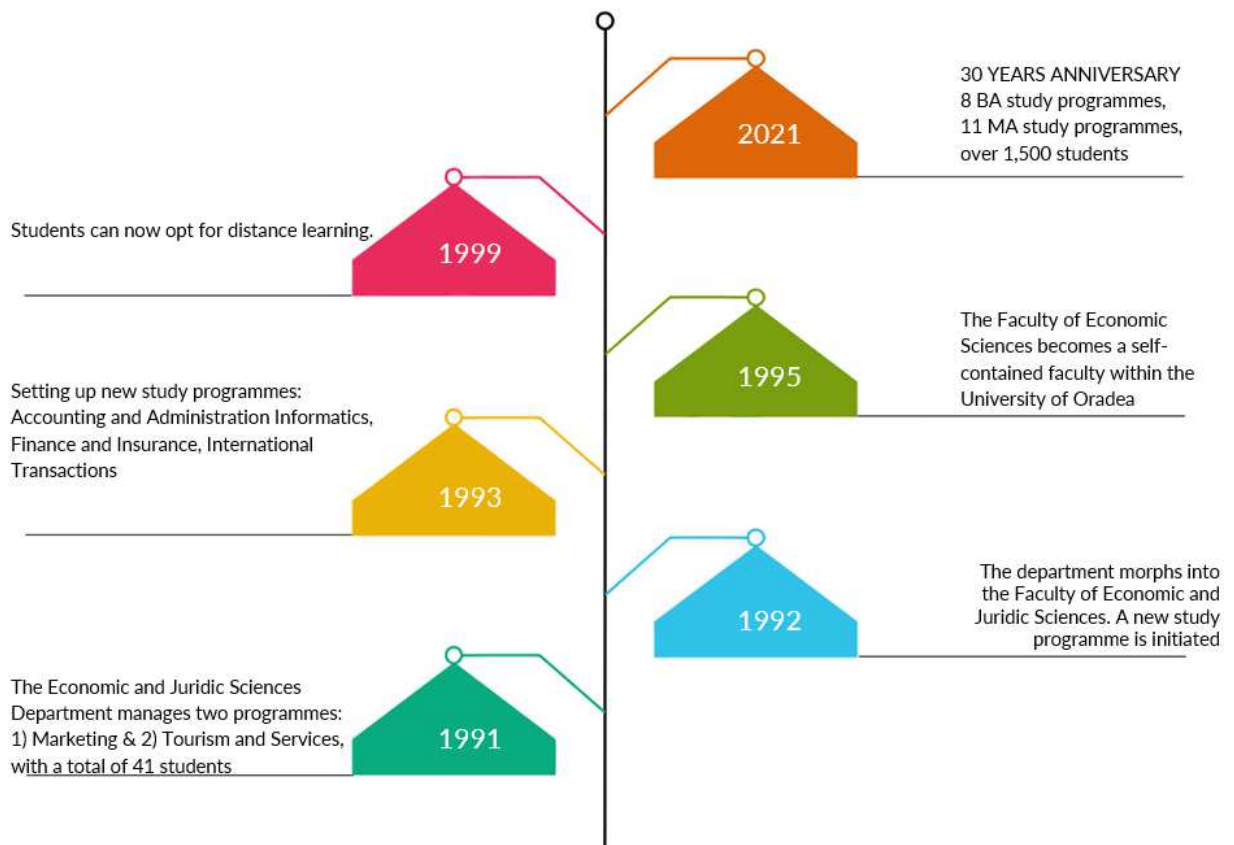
2021

30 YEARS ANNIVERSARY
8 BA study programmes,
11 MA study programmes,
over 1,500 students

Students can now opt for distance learning.

1999

1995

The Faculty of Economic Sciences becomes a self-contained faculty within the University of Oradea

Setting up new study programmes: Accounting and Administration Informatics, Finance and Insurance, International Transactions

1993

1992

The department morphs into the Faculty of Economic and Juridic Sciences. A new study programme is initiated

The Economic and Juridic Sciences Department manages two programmes: 1) Marketing & 2) Tourism and Services, with a total of 41 students

1991